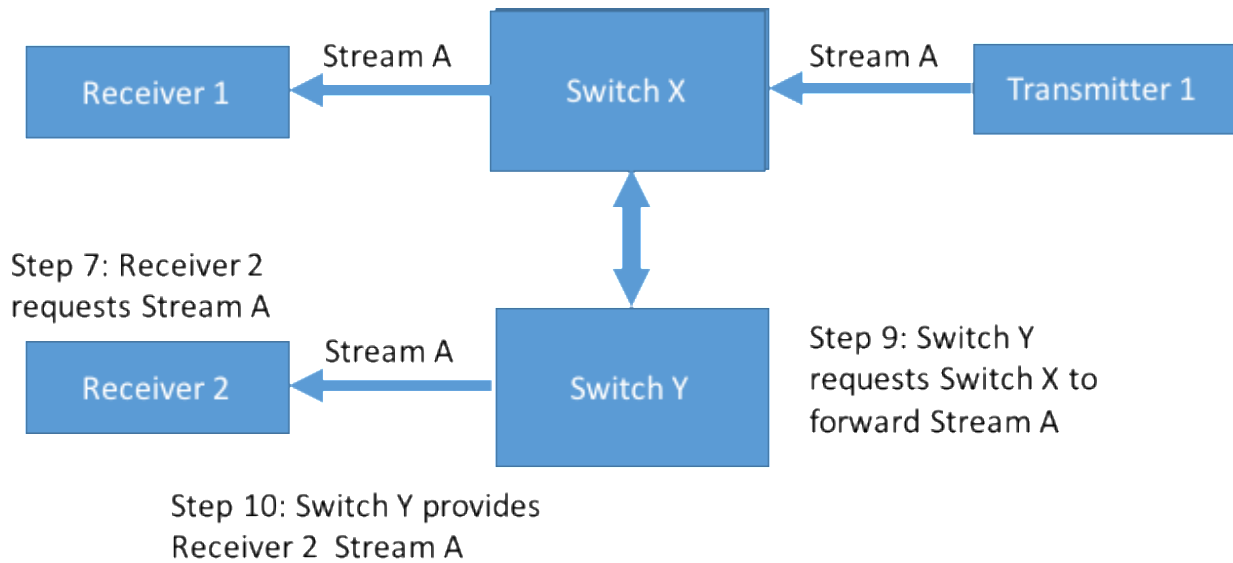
Receiver 1

Stream A

Switch X

Stream A

Transmitter 1

Step 7: Receiver 2 requests Stream A

Stream A

Receiver 2

Switch Y

Step 9: Switch Y requests Switch X to forward Stream A

Step 10: Switch Y provides Receiver 2 Stream A